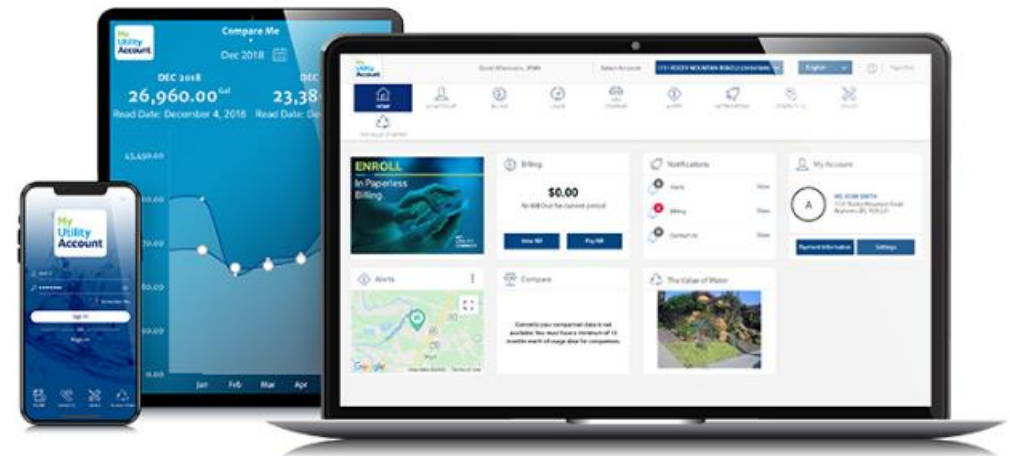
My Utility Account

Compare Me

Dec 2018

DEC 2018

26,960.00 Gal

Read Date: December 4, 2018

DEC

23,38

Read Date: De

45,459.00

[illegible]0.00

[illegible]0.00

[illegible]0.00

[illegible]0.00

Jan Feb Mar Apr

My Utility Account

Sign In

Sign in

My Utility Account

Good Afternoon, JOHN

Select Account

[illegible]

English

Sign Out

HOME

ENROLL

In Paperless Billing

Billing

$0.00

No Bill Due for current period

View Bill

Pay Bill

Notifications

Alerts

Billing

Contact Us

View

View

View

My Account

A

Payment Information

Settings

Alerts

Compare

Currently your comparison data is not available. You must have a minimum of 13 months worth of usage data for comparison.

The Value of Water

Google